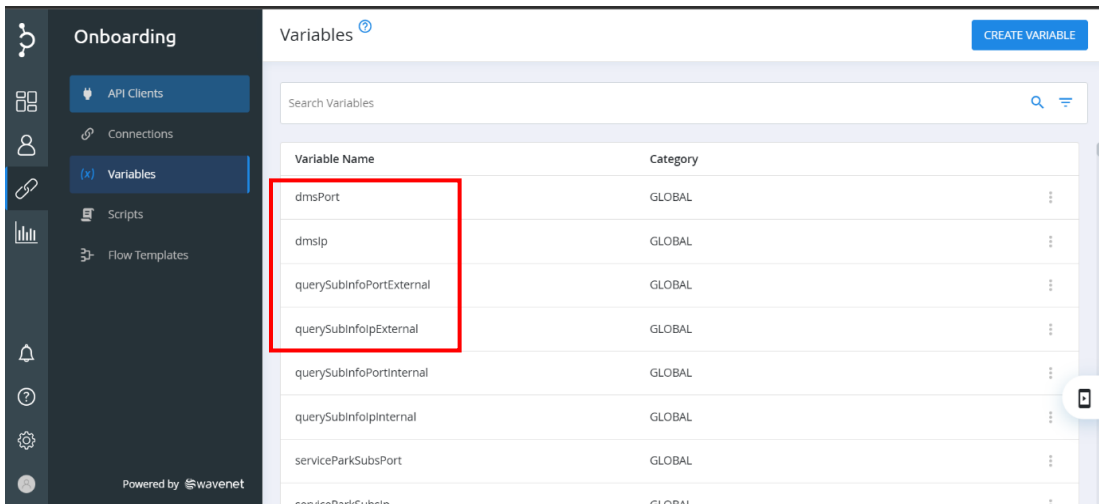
Onboarding

API Clients

Connections

(x) Variables

Scripts

Flow Templates

Powered by wavenet

Variables

CREATE VARIABLE

Search Variables

| Variable Name | Category |
|---|---|
| dmsPort | GLOBAL |
| dmsIp | GLOBAL |
| querySubInfoPortExternal | GLOBAL |
| querySubInfoIpExternal | GLOBAL |
| querySubInfoPortInternal | GLOBAL |
| querySubInfoIpInternal | GLOBAL |
| serviceParkSubsPort | GLOBAL |
| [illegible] | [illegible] |